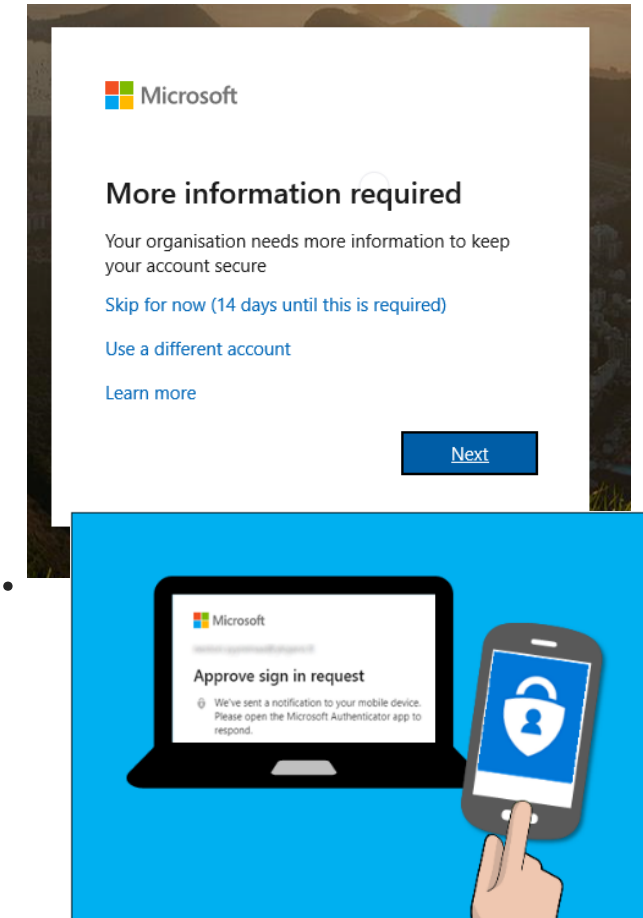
Microsoft

More information required

Your organisation needs more information to keep your account secure

Skip for now (14 days until this is required)

Use a different account

Learn more

Next

Microsoft

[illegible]

Approve sign in request

We've sent a notification to your mobile device. Please open the Microsoft Authenticator app to respond.